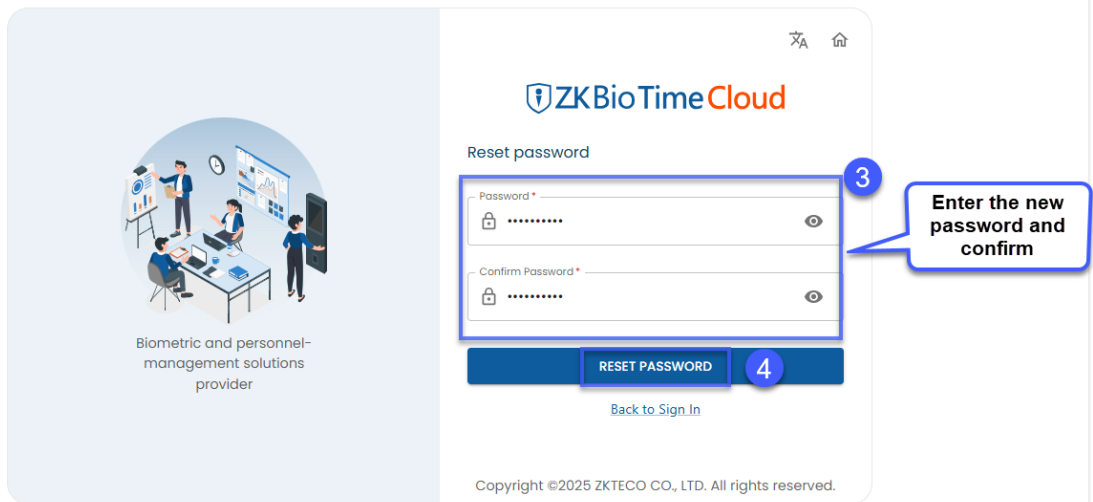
ZKBioTimeCloud

Reset password

3

Enter the new password and confirm

Password *
••••••••••

Confirm Password *
••••••••••

RESET PASSWORD

4

Back to Sign In

Biometric and personnel-management solutions provider

Copyright ©2025 ZKTECO CO., LTD. All rights reserved.